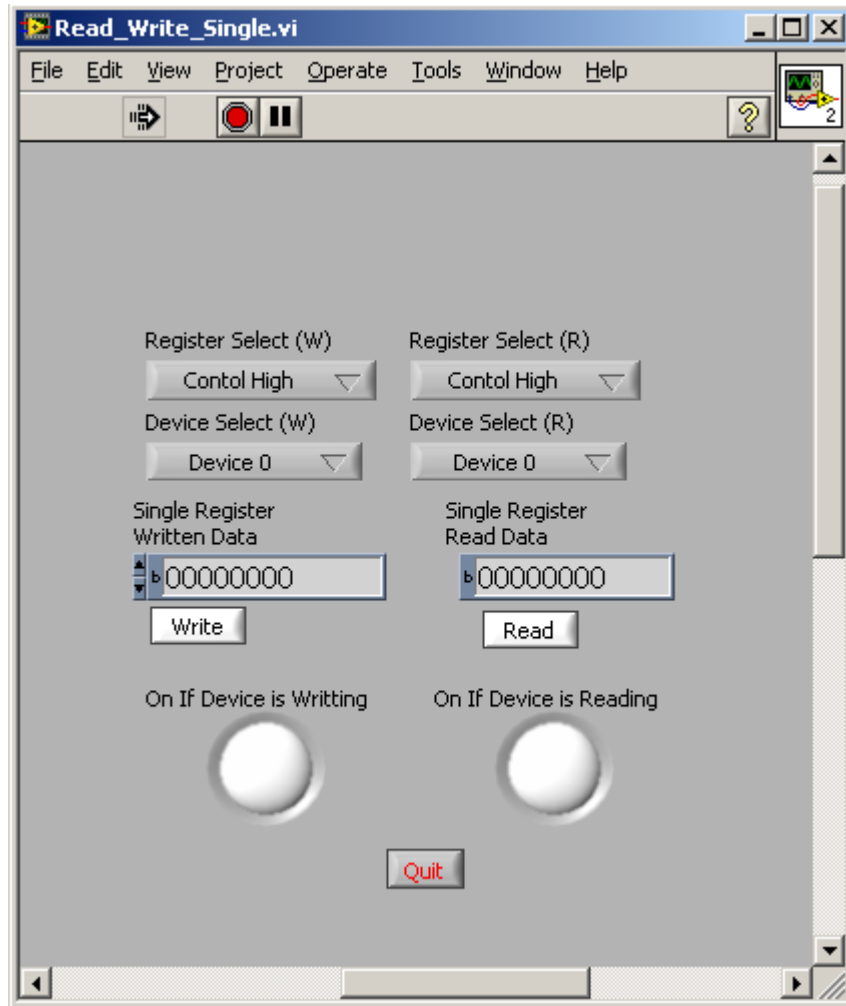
Read_Write_Single.vi

File Edit View Project Operate Tools Window Help

?

2

Register Select (W)

Contol High

Device Select (W)

Device 0

Register Select (R)

Contol High

Device Select (R)

Device 0

Single Register Written Data

b 00000000

Write

Single Register Read Data

b 00000000

Read

On If Device is Writting

On If Device is Reading

Quit